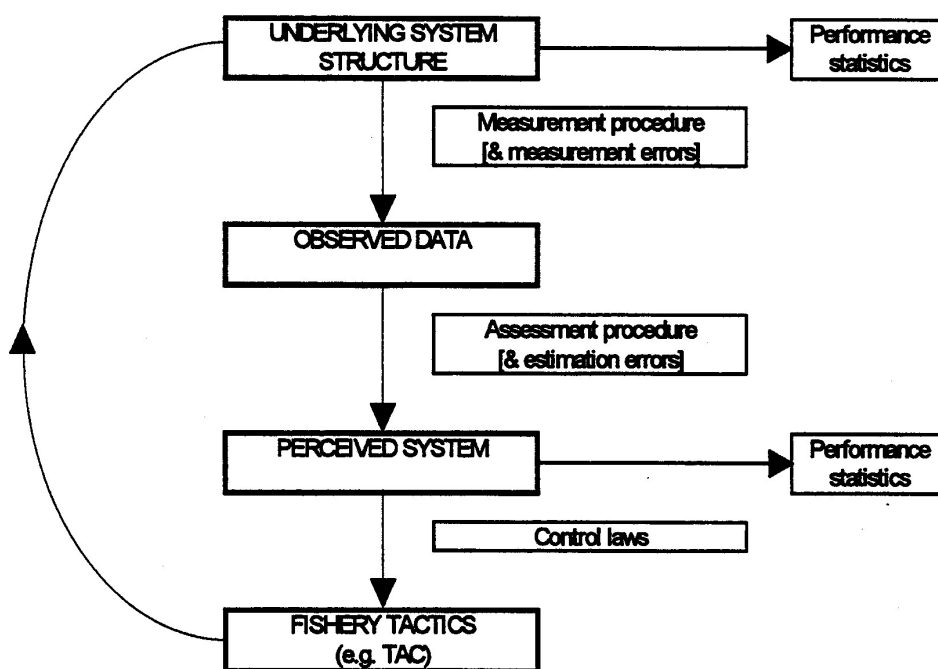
UNDERLYING SYSTEM STRUCTURE

Performance statistics

Measurement procedure [& measurement errors]

OBSERVED DATA

Assessment procedure [& estimation errors]

PERCEIVED SYSTEM

Performance statistics

Control laws

FISHERY TACTICS (e.g. TAC)